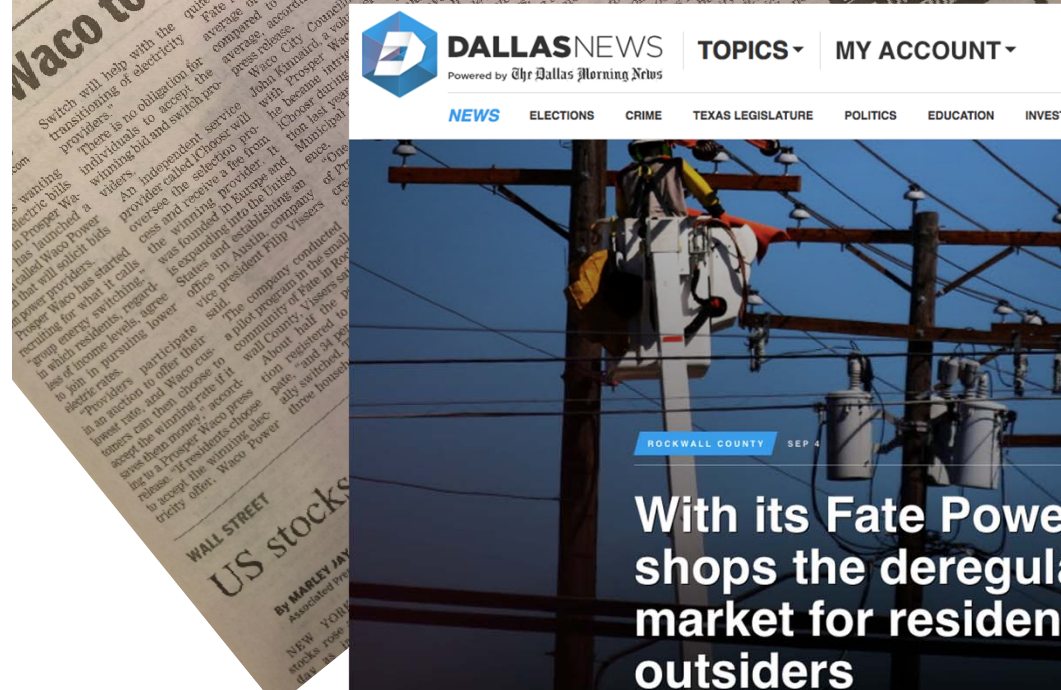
Waco to

s wanting electric bills in Prosper Waco has launched a called Waco Power that will solicit bids from power providers. Prosper Waco has started recruiting for what it calls "group energy switching," in which residents, regardless of income levels, agree to join in pursuing lower electric rates.

"Providers participate in an auction to offer their lowest rate, and Waco customers can then choose to accept the winning rate if it saves them money," according to a Prosper Waco press release. "If residents choose to accept the winning electricity offer, Waco Power

Switch will help with the transitioning of electricity providers."

There is no obligation for individuals to accept the winning bid and switch providers.

An independent service provider called iChoosr will oversee the selection process and receive a fee from the winning provider. It was founded in Europe and is expanding into the United States and establishing an office in Austin, company vice president Filip Vissers said.

The company conducted a pilot program in the small community of Fate in Rockwall County. Vissers said About half the population registered to participate, "and 34 percent ally switched," three households

quite Fate average compared to average, according press release.

Waco City Council John Kinnaird, a with Prosper Waco he became intrigued iChoosr during tion last year Municipal ence.

WALL STREET

US stocks

By MARLEY JAY Associated Press

NEW YORK stocks rose

DALLASNEWS Powered by The Dallas Morning News

TOPICS ▾ MY ACCOUNT ▾

NEWS ELECTIONS CRIME TEXAS LEGISLATURE POLITICS EDUCATION INVEST

ROCKWALL COUNTY SEP 4

With its Fate Powe shops the deregula market for residen outsiders